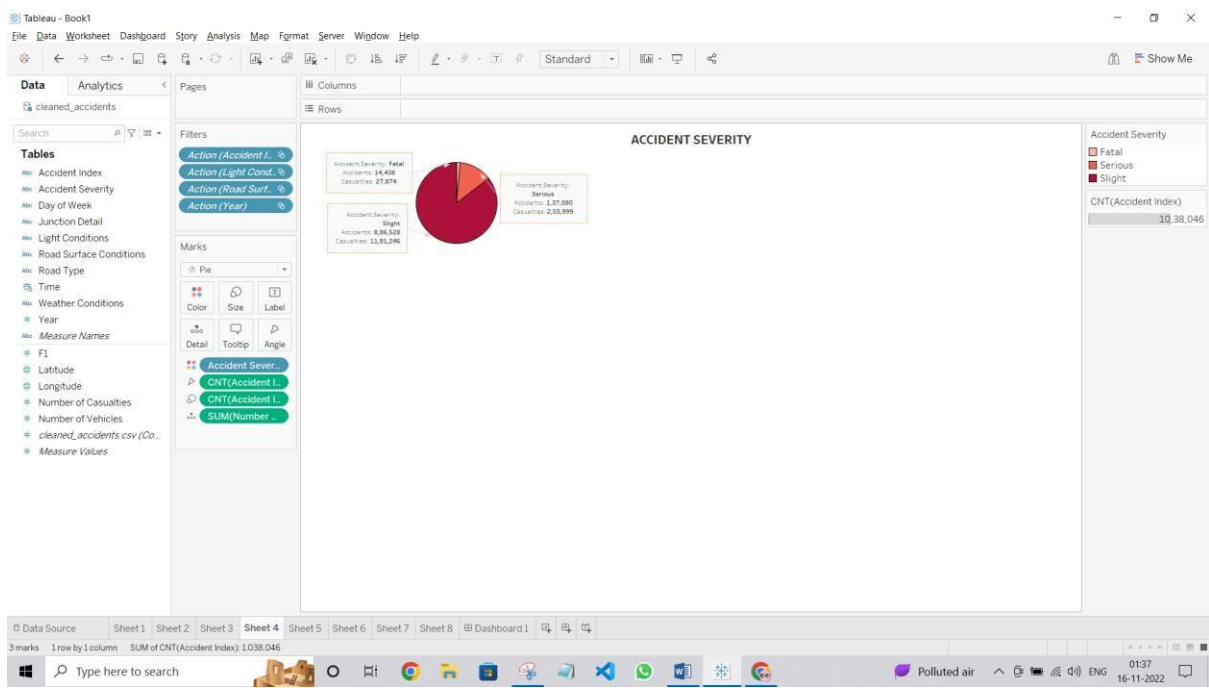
Tableau - Book1
File Data Worksheet Dashboard Story Analysis Map Format Server Window Help
Standard
Show Me
Data Analytics
cleaned_accidents
Search
Tables
Accident Index
Accident Severity
Day of Week
Junction Detail
Light Conditions
Road Surface Conditions
Road Type
Time
Weather Conditions
Year
Measure Names
F1
Latitude
Longitude
Number of Casualties
Number of Vehicles
cleaned_accidents.csv (Co...
Measure Values
Pages
Filters
Action (Accident I...
Action (Light Cond...
Action (Road Surf...
Action (Year)
Marks
Pie
Color Size Label
Detail Tooltip Angle
Accident Sever...
CNT(Accident I...
CNT(Accident I...
SUM(Number ...
Columns
Rows
ACCIDENT SEVERITY
Accident Severity: Fatal
Accidents: 14,438
Casualties: 27,874
Accident Severity: Serious
Accidents: 1,37,080
Casualties: 2,03,999
Accident Severity: Slight
Accidents: 8,86,528
Casualties: 11,81,246
Accident Severity
Fatal
Serious
Slight
CNT(Accident Index)
10,38,046
Data Source Sheet1 Sheet2 Sheet3 Sheet 4 Sheet5 Sheet6 Sheet7 Sheet8 Dashboard1
3 marks 1 row by 1 column SUM of CNT(Accident Index): 1,038,046
Type here to search
Polluted air ENG 01:37 16-11-2022